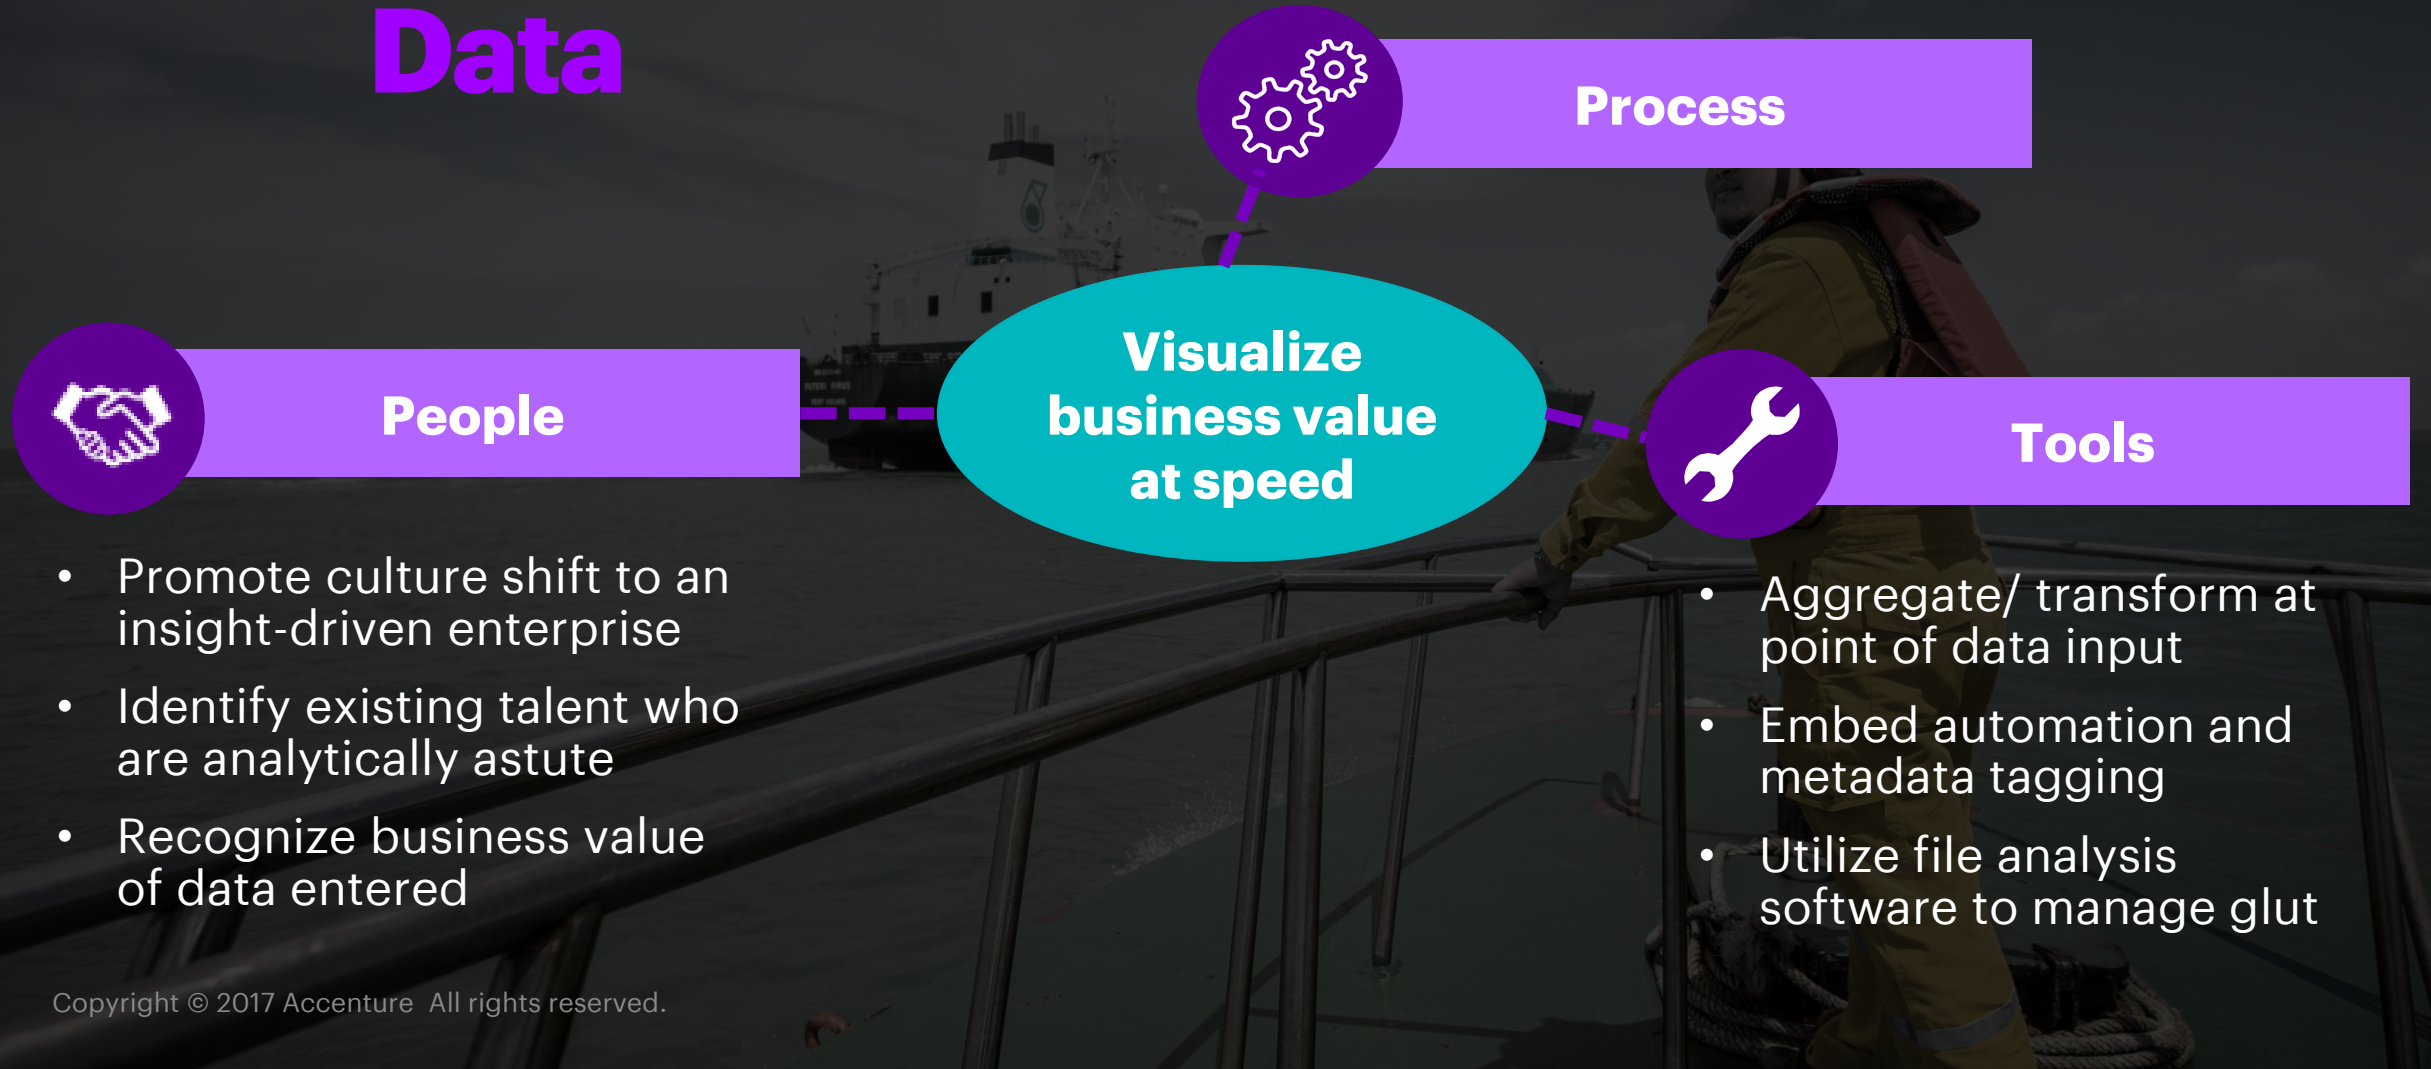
Data

Process

Visualize business value at speed

People

Tools

• Promote culture shift to an insight-driven enterprise
• Identify existing talent who are analytically astute
• Recognize business value of data entered

• Aggregate/ transform at point of data input
• Embed automation and metadata tagging
• Utilize file analysis software to manage glut

Copyright © 2017 Accenture All rights reserved.